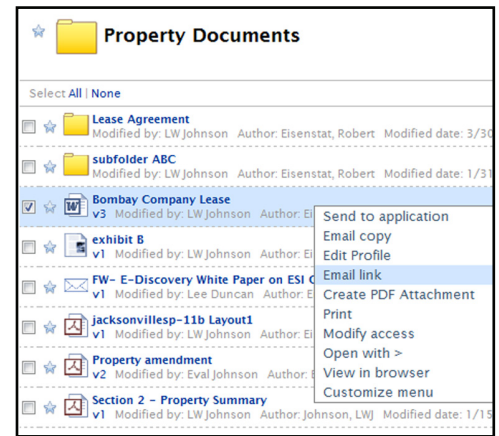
Property Documents

Select All | None

Lease Agreement
Modified by: LW Johnson Author: Eisenstat, Robert Modified date: 3/30

subfolder ABC
Modified by: LW Johnson Author: Eisenstat, Robert Modified date: 1/31

Bombay Company Lease
v3 Modified by: LW Johnson Author: Ei

exhibit B
v1 Modified by: LW Johnson

FW- E-Discovery White Paper on ESI C
v1 Modified by: Lee Duncan

jacksonvillesp-11b Layout1
v1 Modified by: LW Johnson

Property amendment
v2 Modified by: Eval Johnson

Section 2 - Property Summary
v1 Modified by: LW Johnson Author: Johnson, LWJ Modified date: 1/15

Send to application
Email copy
Edit Profile
Email link
Create PDF Attachment
Print
Modify access
Open with >
View in browser
Customize menu